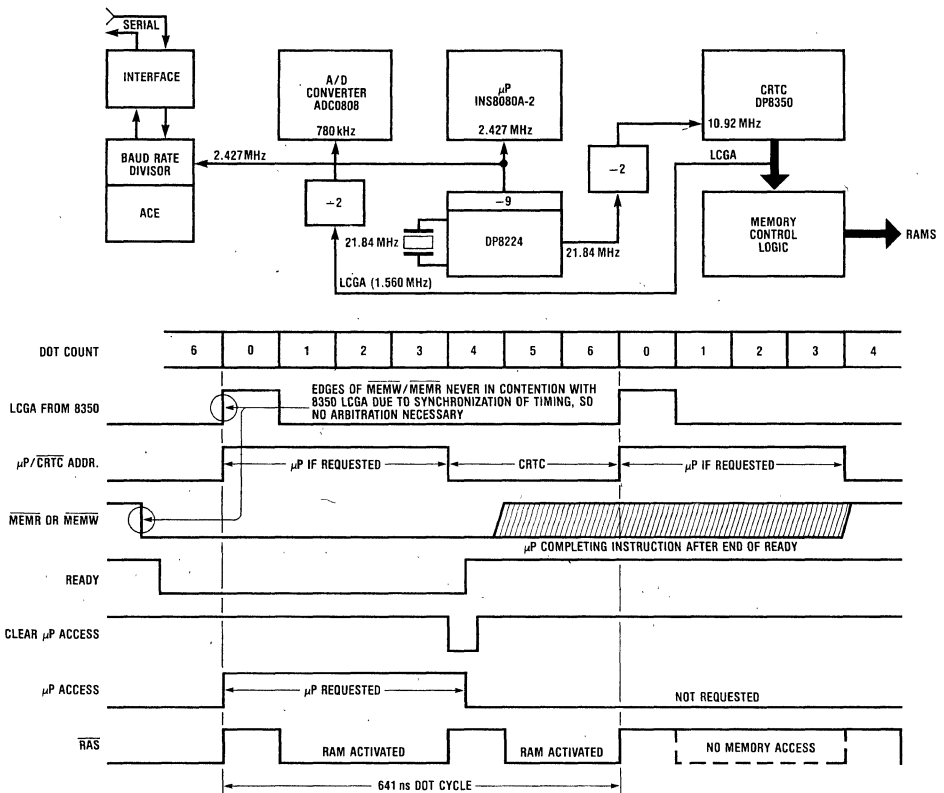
SERIAL

INTERFACE

BAUD RATE DIVISOR

ACE

A/D CONVERTER ADC0808

780 kHz

$\mu$P INS8080A-2

2.427 MHz

CRTC DP8350

10.92 MHz

2.427 MHz

$\div 2$

$\div 9$

DP8224

21.84 MHz

21.84 MHz

$\div 2$

LCGA

MEMORY CONTROL LOGIC

RAMS

LCGA (1.560 MHz)

| DOT COUNT | 6 | 0 | 1 | 2 | 3 | 4 | 5 | 6 | 0 | 1 | 2 | 3 | 4 |
|---|---|---|---|---|---|---|---|---|---|---|---|---|---|

LCGA FROM 8350

EDGES OF $\overline{MEMW}/\overline{MEMR}$ NEVER IN CONTENTION WITH 8350 LCGA DUE TO SYNCHRONIZATION OF TIMING, SO NO ARBITRATION NECESSARY

$\mu$P/$\overline{CRTC}$ ADDR.

$\mu$P IF REQUESTED

CRTC

$\mu$P IF REQUESTED

$\overline{MEMR}$ OR $\overline{MEMW}$

$\mu$P COMPLETING INSTRUCTION AFTER END OF READY

READY

CLEAR $\mu$P ACCESS

$\mu$P ACCESS

$\mu$P REQUESTED

NOT REQUESTED

$\overline{RAS}$

RAM ACTIVATED

RAM ACTIVATED

NO MEMORY ACCESS

641 ns DOT CYCLE